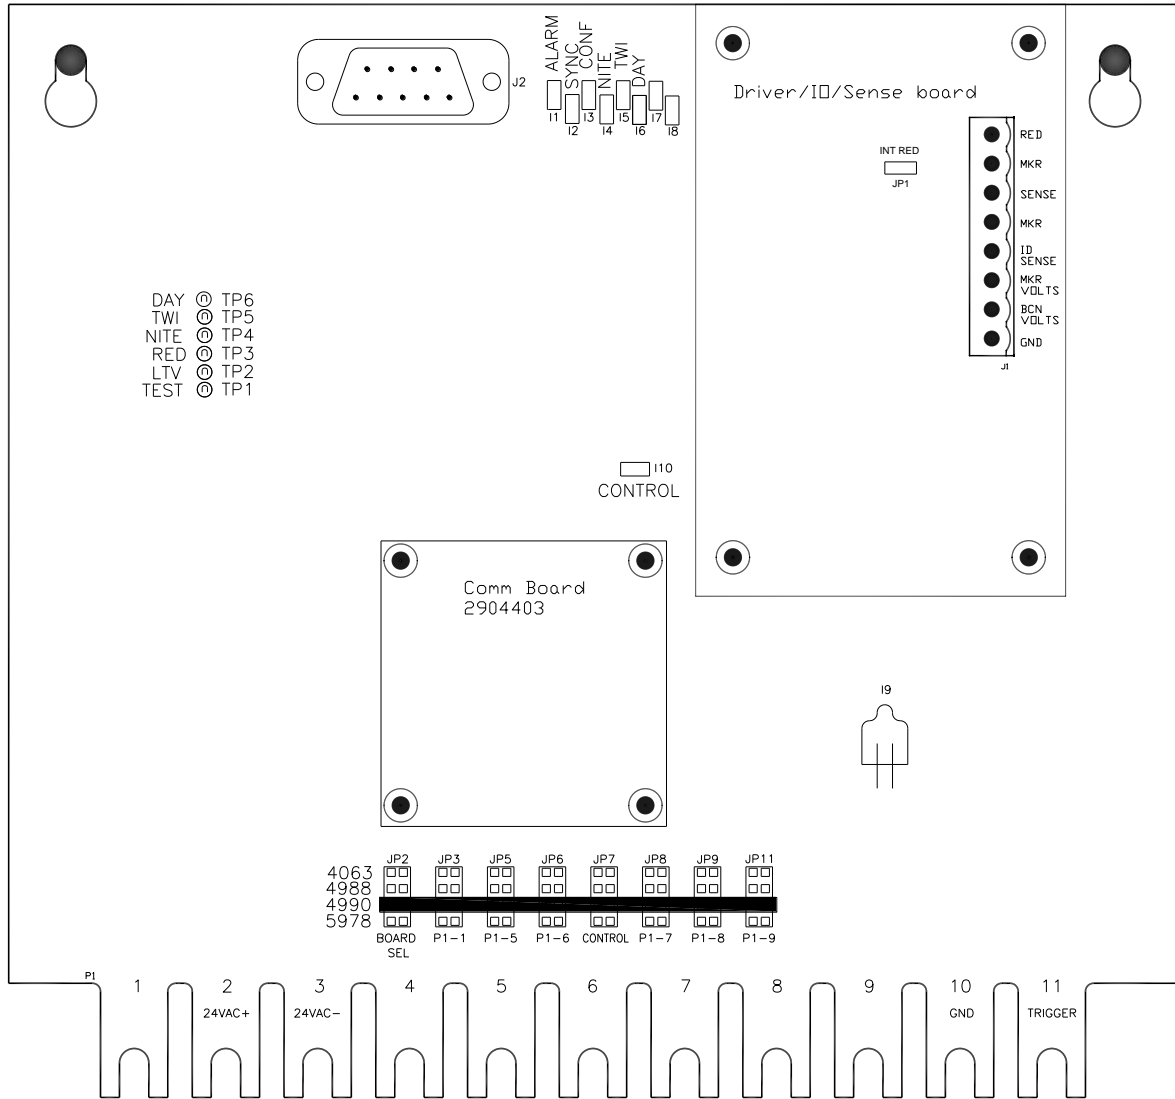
J2

ALARM SYNC CONF NITE TWI DAY

I1 I2 I3 I4 I5 I6 I7 I8

Driver/IO/Sense board

INT RED
JP1

RED
MKR
SENSE
MKR
ID SENSE
MKR VOLTS
BCN VOLTS
GND

J1

DAY TP6
TWI TP5
NITE TP4
RED TP3
LTV TP2
TEST TP1

I10
CONTROL

Comm Board
2904403

I9

| | JP2 | JP3 | JP5 | JP6 | JP7 | JP8 | JP9 | JP11 |
|---|---|---|---|---|---|---|---|---|
| 4063 | | | | | | | | |
| 4988 | | | | | | | | |
| 4990 | | | | | | | | |
| 5978 | BOARD SEL | P1-1 | P1-5 | P1-6 | CONTROL | P1-7 | P1-8 | P1-9 |

P1
1
2 24VAC+
3 24VAC−
4
5
6
7
8
9
10 GND
11 TRIGGER